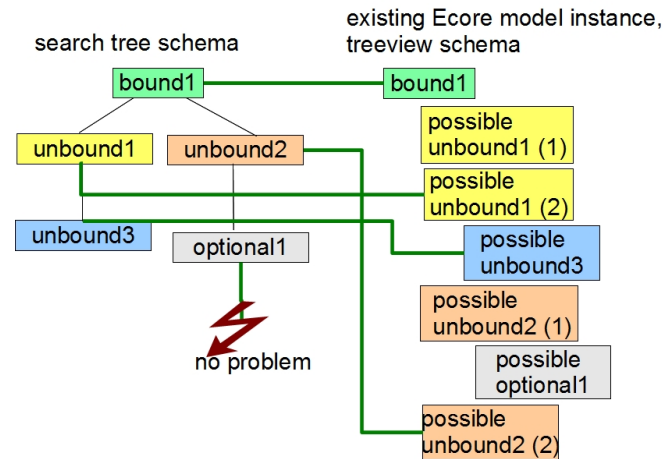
search tree schema

existing Ecore model instance, treeview schema

bound1

bound1

unbound1

unbound2

possible unbound1 (1)

possible unbound1 (2)

unbound3

optional1

possible unbound3

possible unbound2 (1)

no problem

possible optional1

possible unbound2 (2)